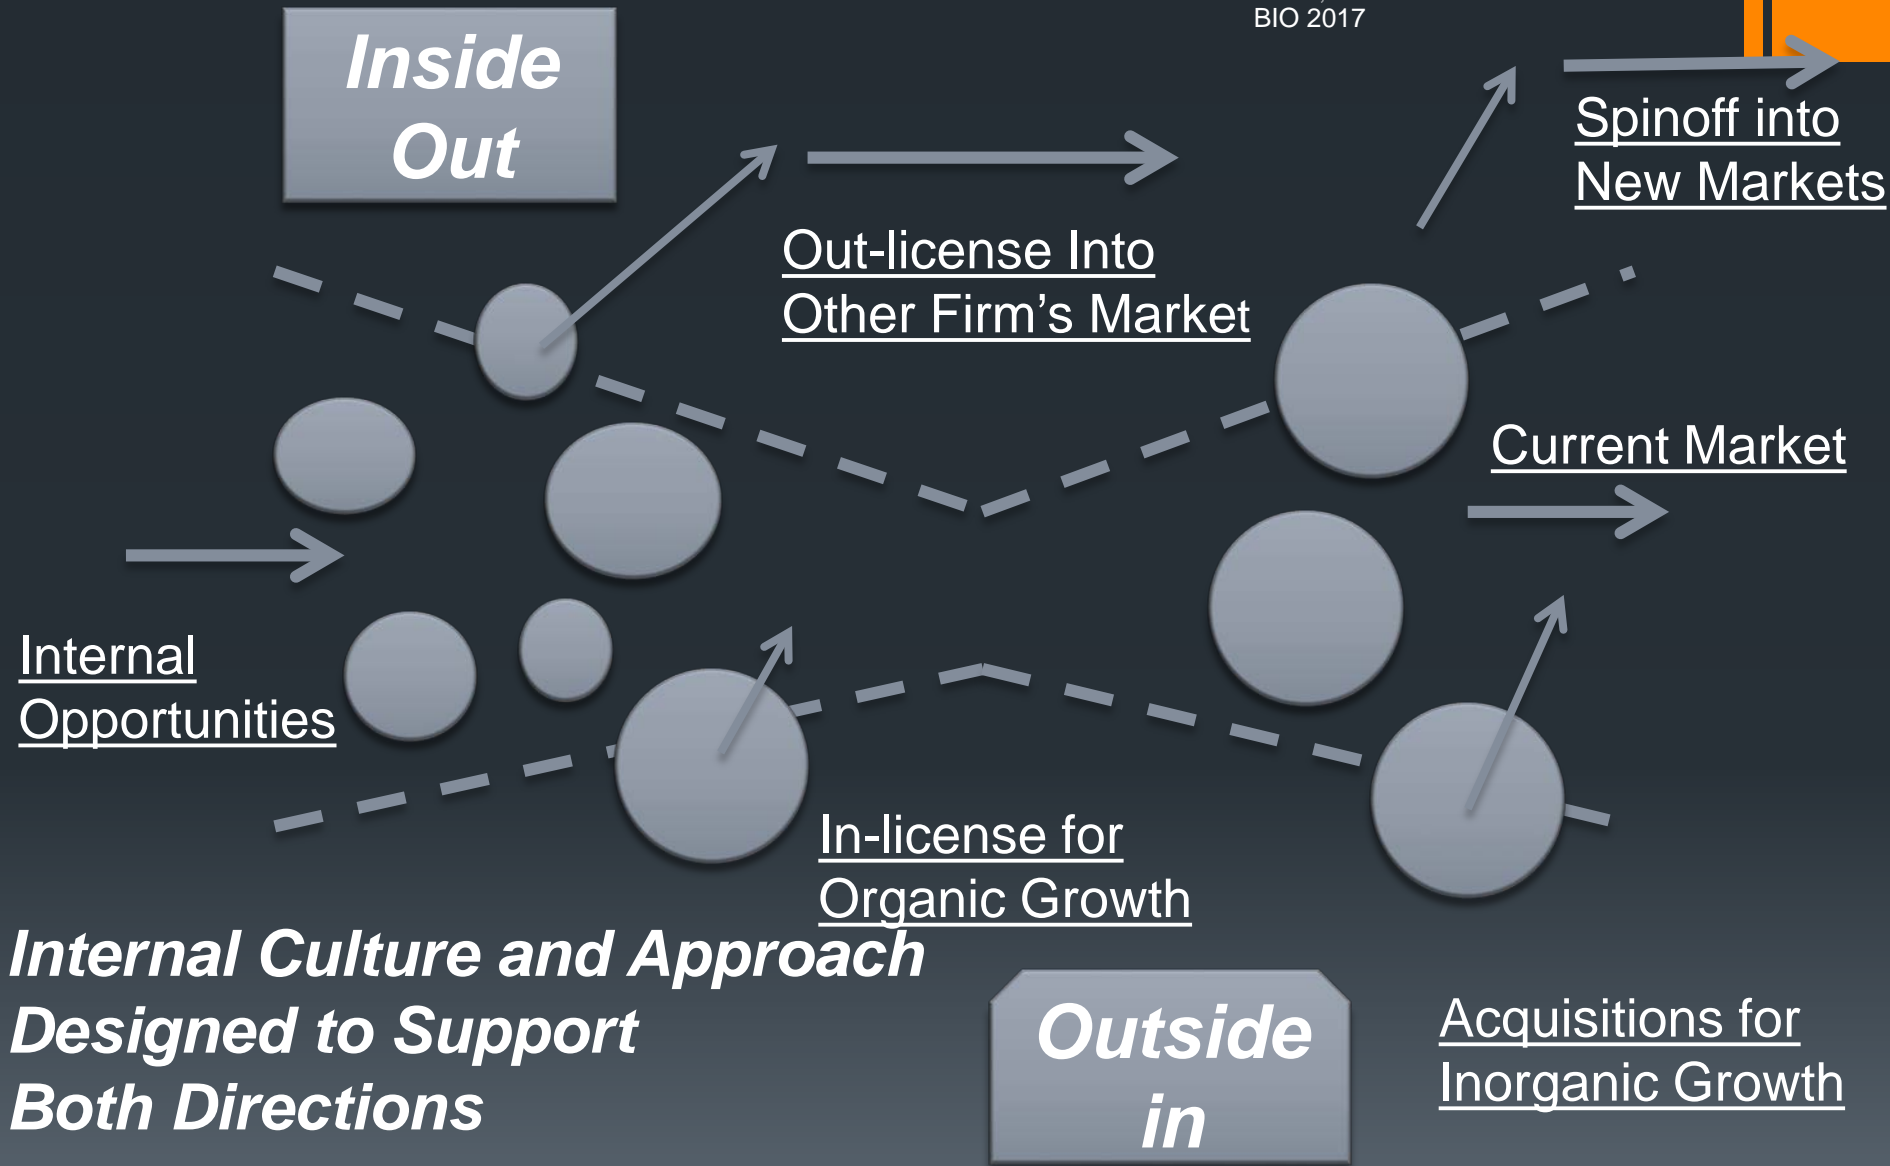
BIO 2017

Inside Out

Out-license Into Other Firm's Market

Spinoff into New Markets

Current Market

Internal Opportunities

In-license for Organic Growth

Internal Culture and Approach Designed to Support Both Directions

Outside in

Acquisitions for Inorganic Growth